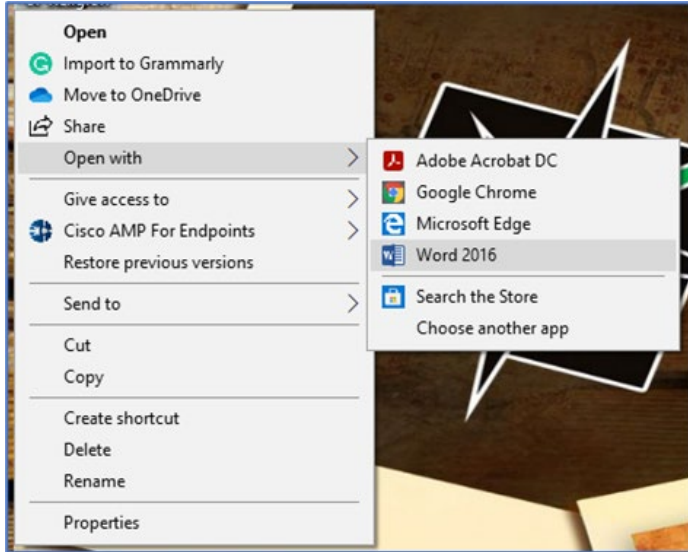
Open
Import to Grammarly
Move to OneDrive
Share
Open with
Give access to
Cisco AMP For Endpoints
Restore previous versions
Send to
Cut
Copy
Create shortcut
Delete
Rename
Properties

Adobe Acrobat DC
Google Chrome
Microsoft Edge
Word 2016
Search the Store
Choose another app